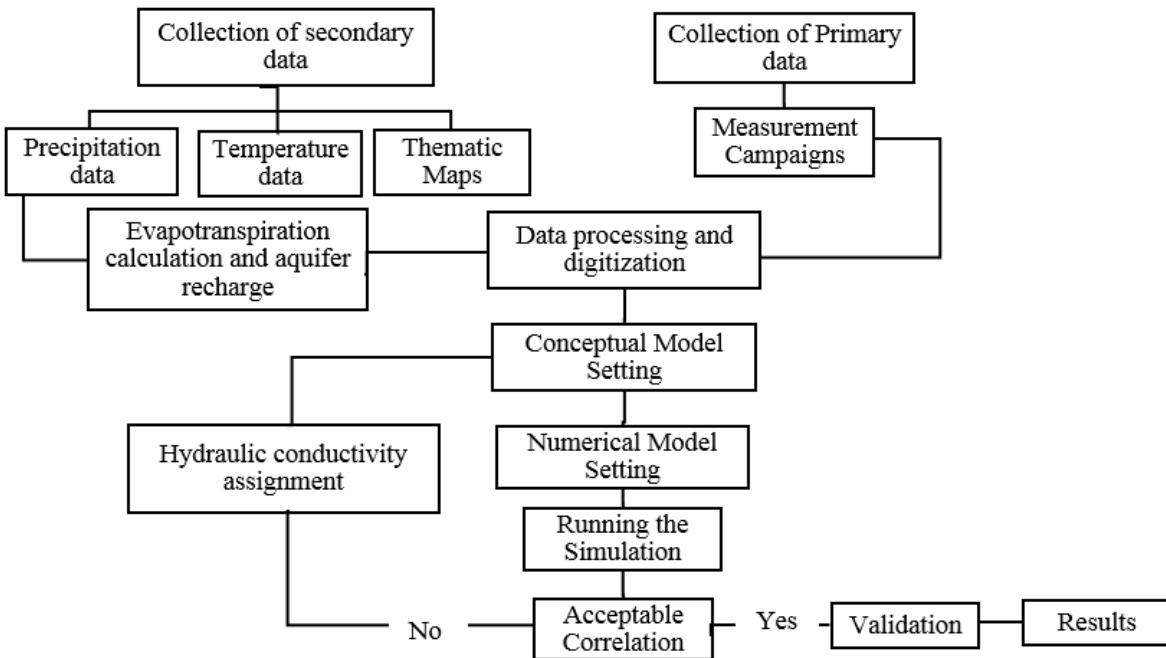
Collection of secondary data

Collection of Primary data

Precipitation data

Temperature data

Thematic Maps

Measurement Campaigns

Evapotranspiration calculation and aquifer recharge

Data processing and digitization

Conceptual Model Setting

Hydraulic conductivity assignment

Numerical Model Setting

Running the Simulation

No

Acceptable Correlation

Yes

Validation

Results